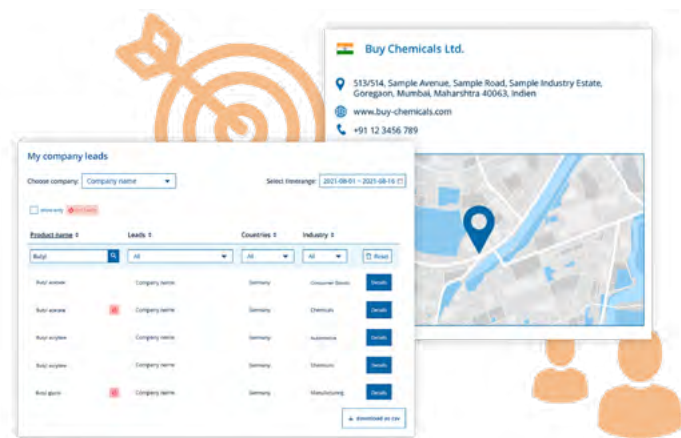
Buy Chemicals Ltd.

513/514, Sample Avenue, Sample Road, Sample Industry Estate, Goregaon, Mumbai, Maharshtra 40063, Indien

www.buy-chemicals.com

+91 12 3456 789

My company leads

Choose company: Company name

Select timerange: 2021-08-01 – 2021-08-16

show only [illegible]

| Product name | Leads | Countries | Industry | |
|---|---|---|---|---|
| Butyl | All | All | All | Reset |
| Butyl acetate | Company name | Germany | Consumer Goods | Details |
| Butyl acetate | Company name | Germany | Chemicals | Details |
| Butyl acrylate | Company name | Germany | Automotive | Details |
| Butyl acrylate | Company name | Germany | Chemicals | Details |
| Butyl glycol | Company name | Germany | Manufacturing | Details |

Download as csv